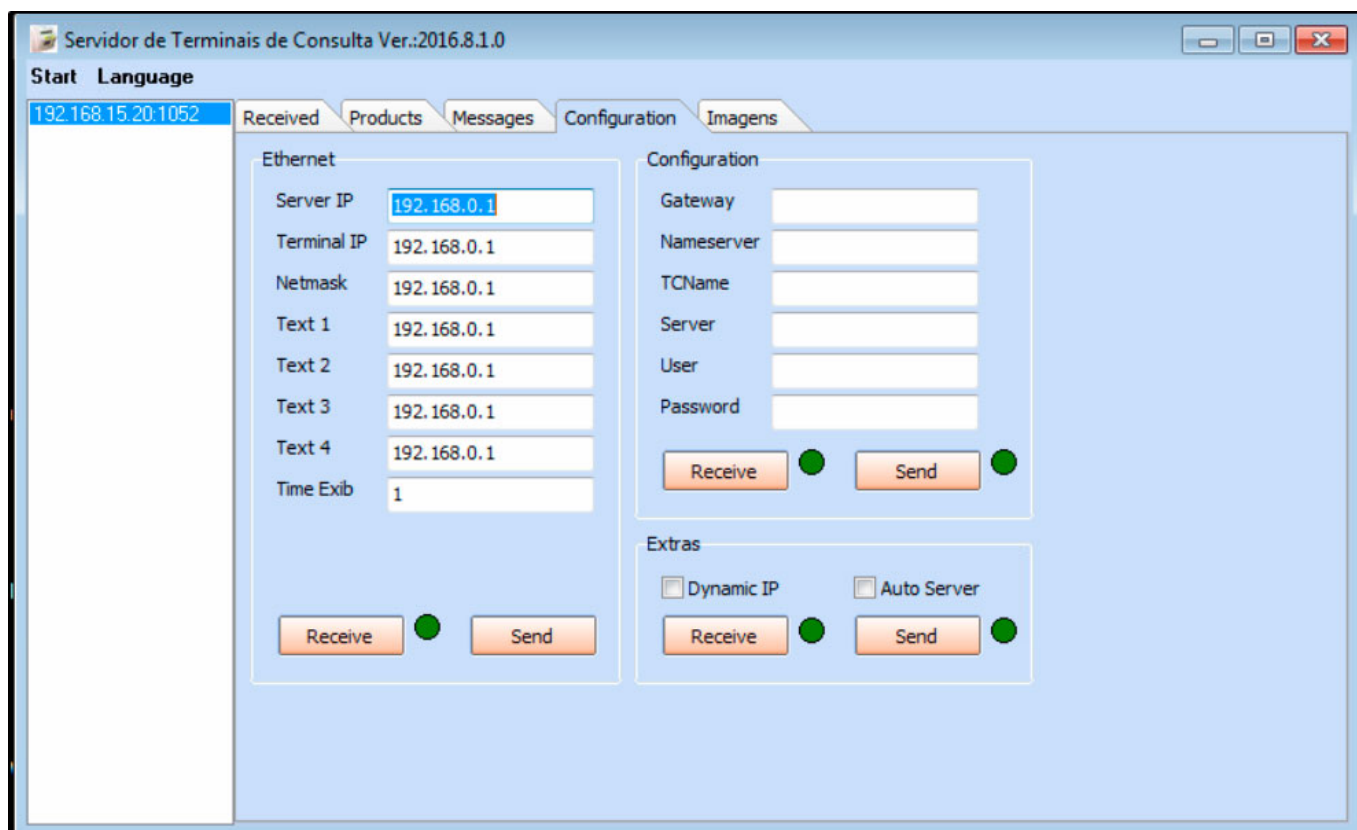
Servidor de Terminais de Consulta Ver.:2016.8.1.0

Start Language

192.168.15.20:1052

Received Products Messages Configuration Imagens

Ethernet

Server IP 192.168.0.1

Terminal IP 192.168.0.1

Netmask 192.168.0.1

Text 1 192.168.0.1

Text 2 192.168.0.1

Text 3 192.168.0.1

Text 4 192.168.0.1

Time Exib 1

Receive Send

Configuration

Gateway

Nameserver

TCName

Server

User

Password

Receive Send

Extras

Dynamic IP Auto Server

Receive Send